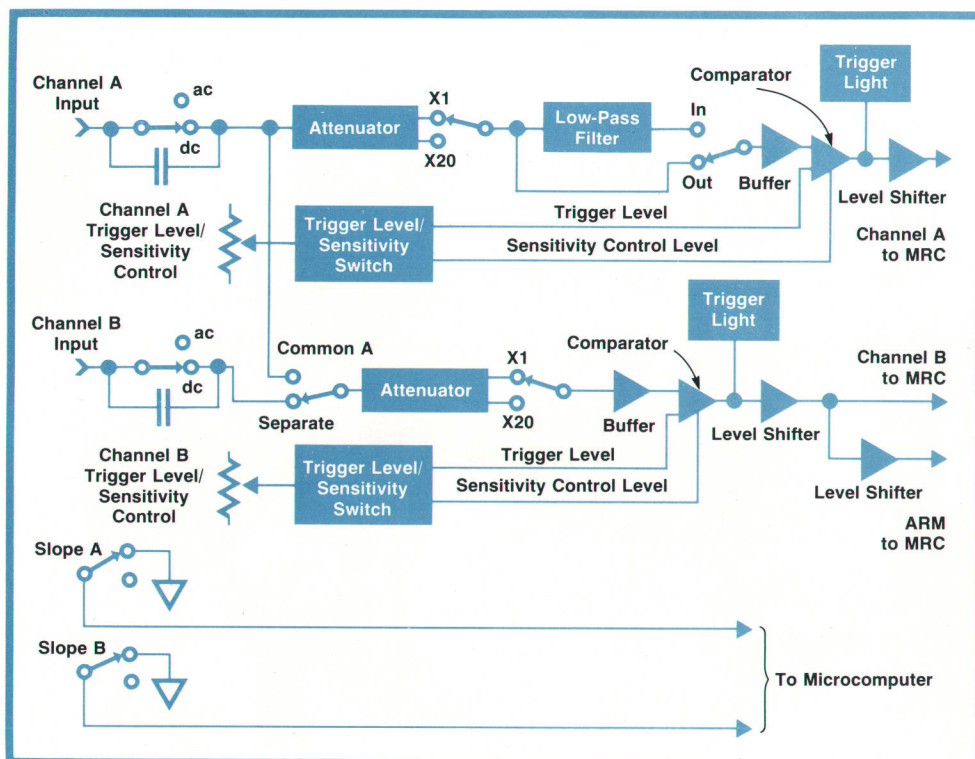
Channel A Input

ac

dc

Attenuator

X1

X20

Low-Pass Filter

In

Out

Buffer

Comparator

Trigger Light

Level Shifter

Channel A Trigger Level/ Sensitivity Control

Trigger Level/ Sensitivity Switch

Trigger Level

Sensitivity Control Level

Channel A to MRC

Channel B Input

ac

dc

Common A

Separate

Attenuator

X1

X20

Buffer

Comparator

Trigger Light

Level Shifter

Channel B to MRC

Level Shifter

Channel B Trigger Level/ Sensitivity Control

Trigger Level/ Sensitivity Switch

Trigger Level

Sensitivity Control Level

ARM to MRC

Slope A

Slope B

To Microcomputer